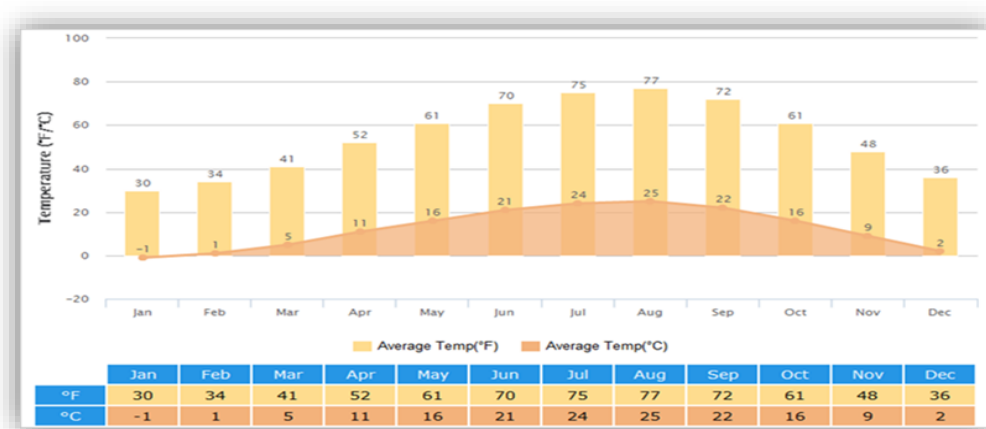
100
80
60
40
20
0
−20
Temperature (°F/°C)

30 34 41 52 61 70 75 77 72 61 48 36
−1 1 5 11 16 21 24 25 22 16 9 2

Jan Feb Mar Apr May Jun Jul Aug Sep Oct Nov Dec

Average Temp(°F) Average Temp(°C)

| | Jan | Feb | Mar | Apr | May | Jun | Jul | Aug | Sep | Oct | Nov | Dec |
|---|---|---|---|---|---|---|---|---|---|---|---|---|
| °F | 30 | 34 | 41 | 52 | 61 | 70 | 75 | 77 | 72 | 61 | 48 | 36 |
| °C | -1 | 1 | 5 | 11 | 16 | 21 | 24 | 25 | 22 | 16 | 9 | 2 |